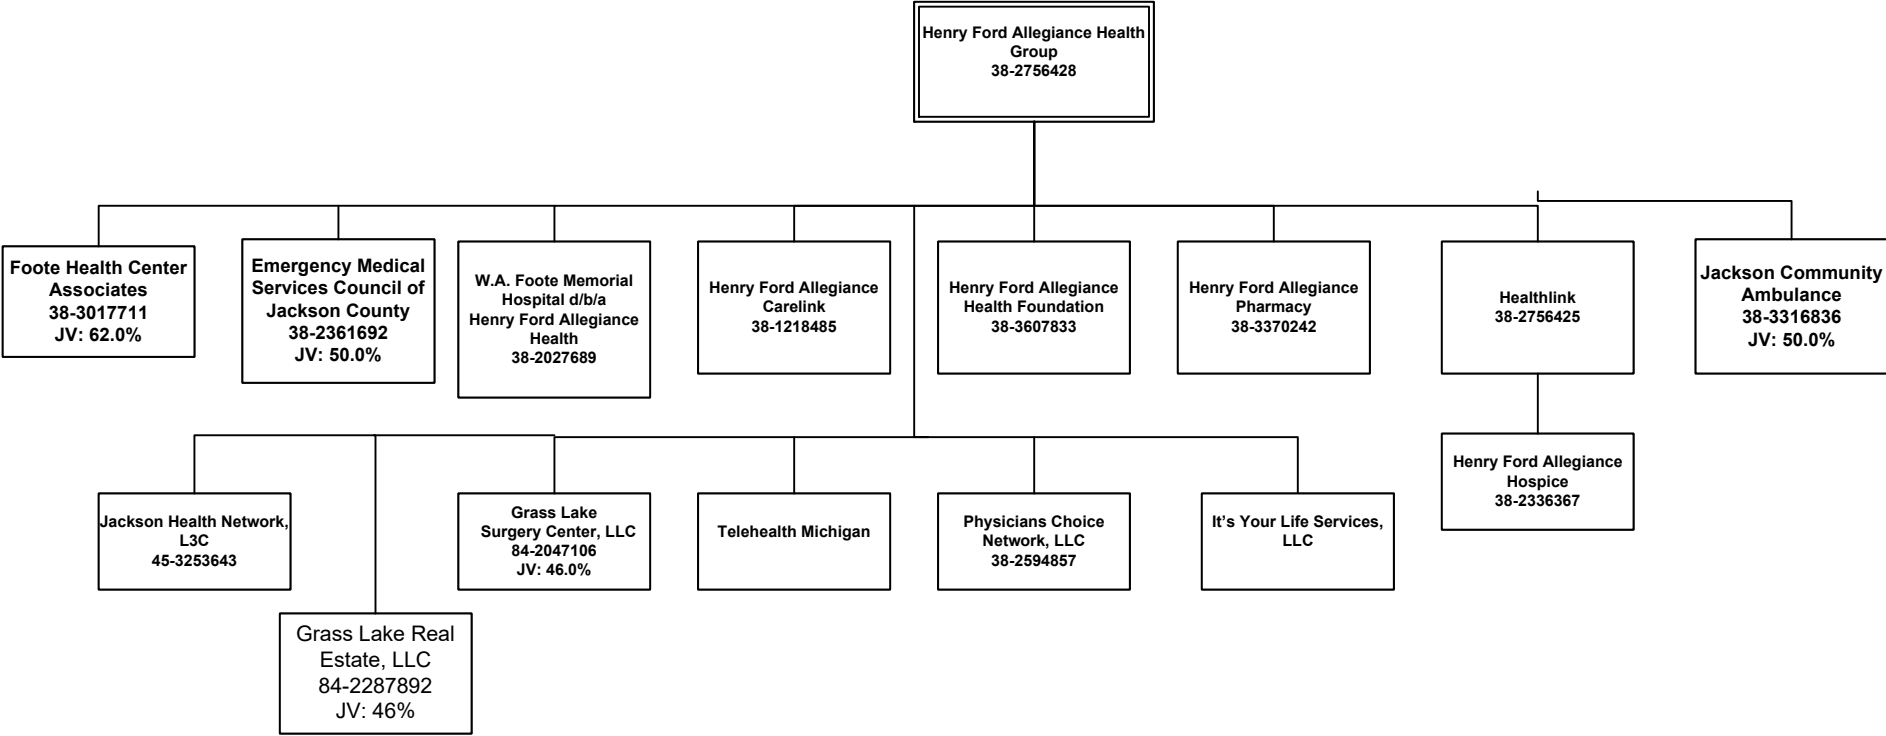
Henry Ford Allegiance Health Group
38-2756428

Foote Health Center Associates
38-3017711
JV: 62.0%

Emergency Medical Services Council of Jackson County
38-2361692
JV: 50.0%

W.A. Foote Memorial Hospital d/b/a Henry Ford Allegiance Health
38-2027689

Henry Ford Allegiance Carelink
38-1218485

Henry Ford Allegiance Health Foundation
38-3607833

Henry Ford Allegiance Pharmacy
38-3370242

Healthlink
38-2756425

Jackson Community Ambulance
38-3316836
JV: 50.0%

Henry Ford Allegiance Hospice
38-2336367

Jackson Health Network, L3C
45-3253643

Grass Lake Surgery Center, LLC
84-2047106
JV: 46.0%

Telehealth Michigan

Physicians Choice Network, LLC
38-2594857

It's Your Life Services, LLC

Grass Lake Real Estate, LLC
84-2287892
JV: 46%